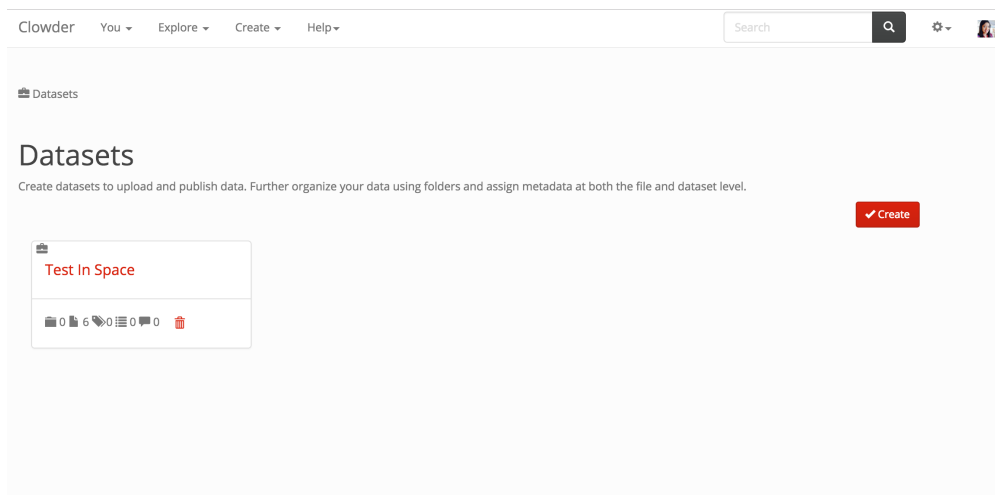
Clowder You Explore Create Help

Search

Datasets

Datasets

Create datasets to upload and publish data. Further organize your data using folders and assign metadata at both the file and dataset level.

Create

Test In Space

0 6 0 0 0